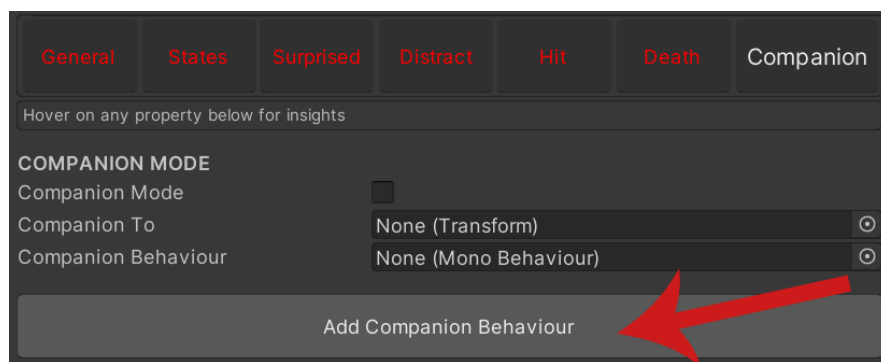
General States Surprised Distract Hit Death Companion

Hover on any property below for insights

COMPANION MODE

Companion Mode

Companion To None (Transform)

Companion Behaviour None (Mono Behaviour)

Add Companion Behaviour